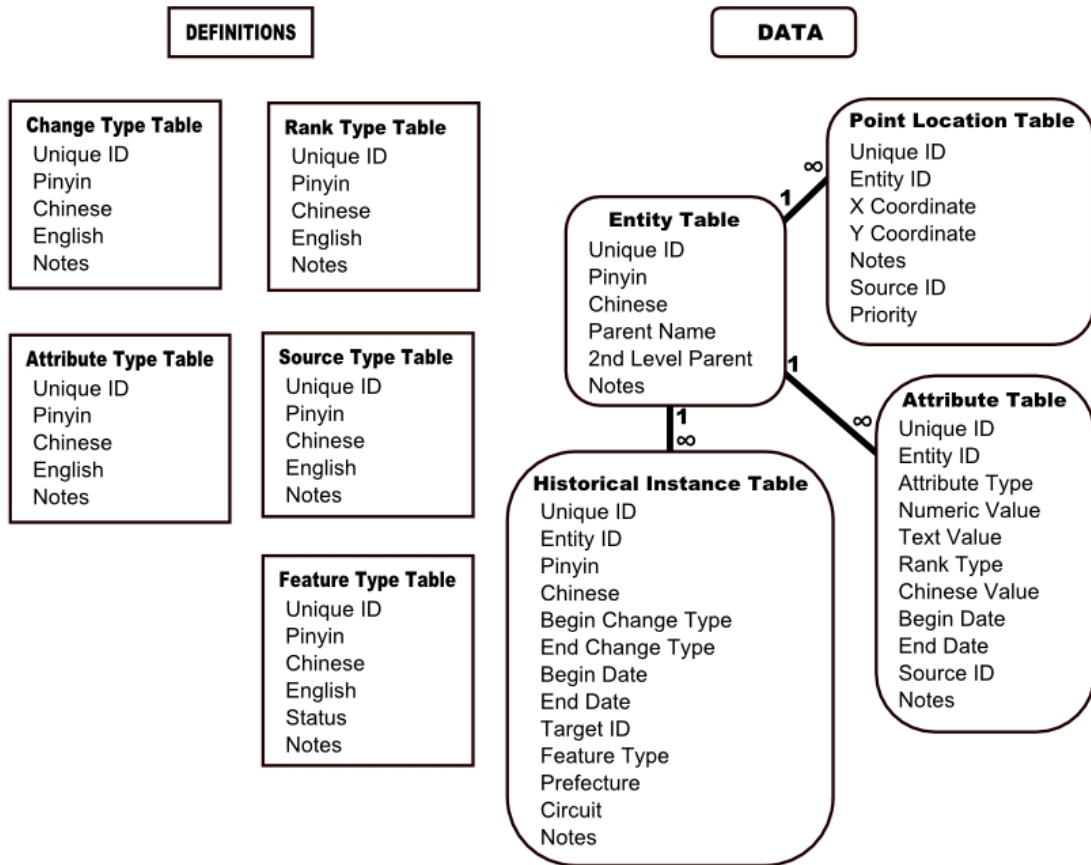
DEFINITIONS

Change Type Table
Unique ID
Pinyin
Chinese
English
Notes

Rank Type Table
Unique ID
Pinyin
Chinese
English
Notes

Attribute Type Table
Unique ID
Pinyin
Chinese
English
Notes

Source Type Table
Unique ID
Pinyin
Chinese
English
Notes

Feature Type Table
Unique ID
Pinyin
Chinese
English
Status
Notes

DATA

Point Location Table
Unique ID
Entity ID
X Coordinate
Y Coordinate
Notes
Source ID
Priority

$\infty$

1

Entity Table
Unique ID
Pinyin
Chinese
Parent Name
2nd Level Parent
Notes

1

$\infty$

Attribute Table
Unique ID
Entity ID
Attribute Type
Numeric Value
Text Value
Rank Type
Chinese Value
Begin Date
End Date
Source ID
Notes

1
$\infty$

Historical Instance Table
Unique ID
Entity ID
Pinyin
Chinese
Begin Change Type
End Change Type
Begin Date
End Date
Target ID
Feature Type
Prefecture
Circuit
Notes